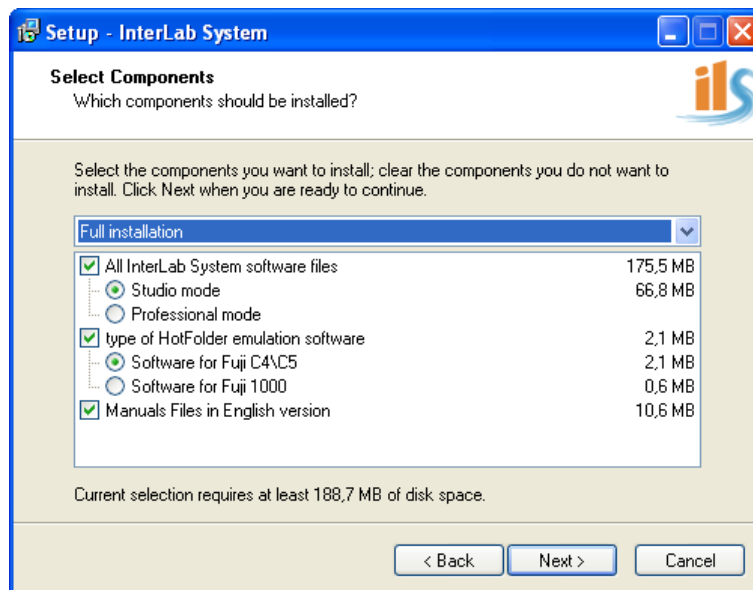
Setup - InterLab System

Select Components
Which components should be installed?

ils

Select the components you want to install; clear the components you do not want to install. Click Next when you are ready to continue.

Full installation

| | |
|---|---|
| All InterLab System software files | 175,5 MB |
| Studio mode | 66,8 MB |
| Professional mode | |
| type of HotFolder emulation software | 2,1 MB |
| Software for Fuji C4\C5 | 2,1 MB |
| Software for Fuji 1000 | 0,6 MB |
| Manuals Files in English version | 10,6 MB |

Current selection requires at least 188,7 MB of disk space.

< Back Next > Cancel